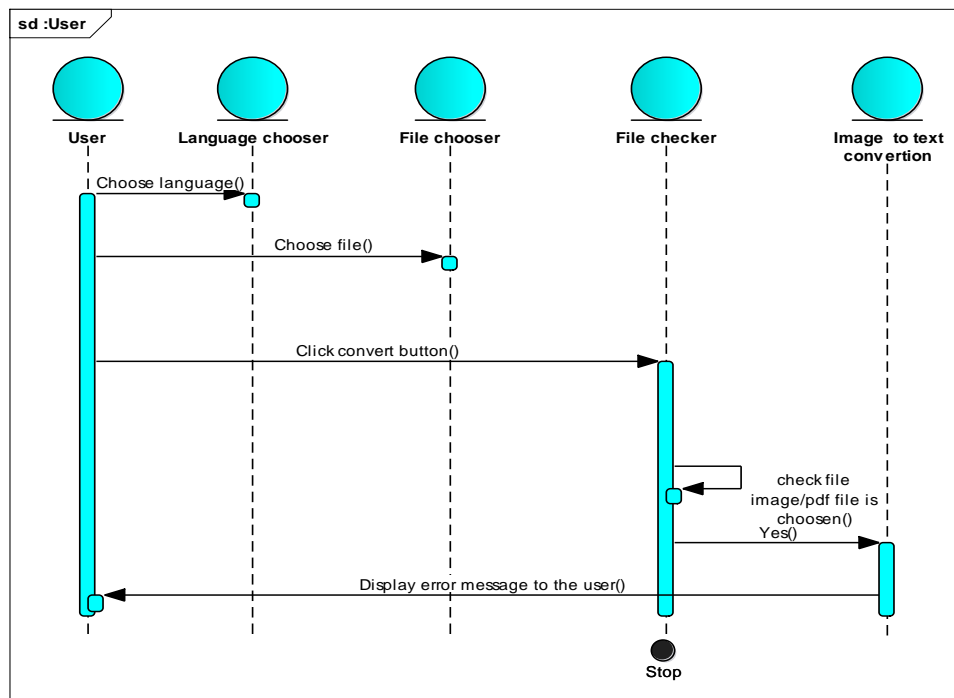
sd :User

User

Language chooser

File chooser

File checker

Image to text convertion

Choose language()

Choose file()

Click convert button()

check file image/pdf file is choosen()

Yes()

Display error message to the user()

Stop